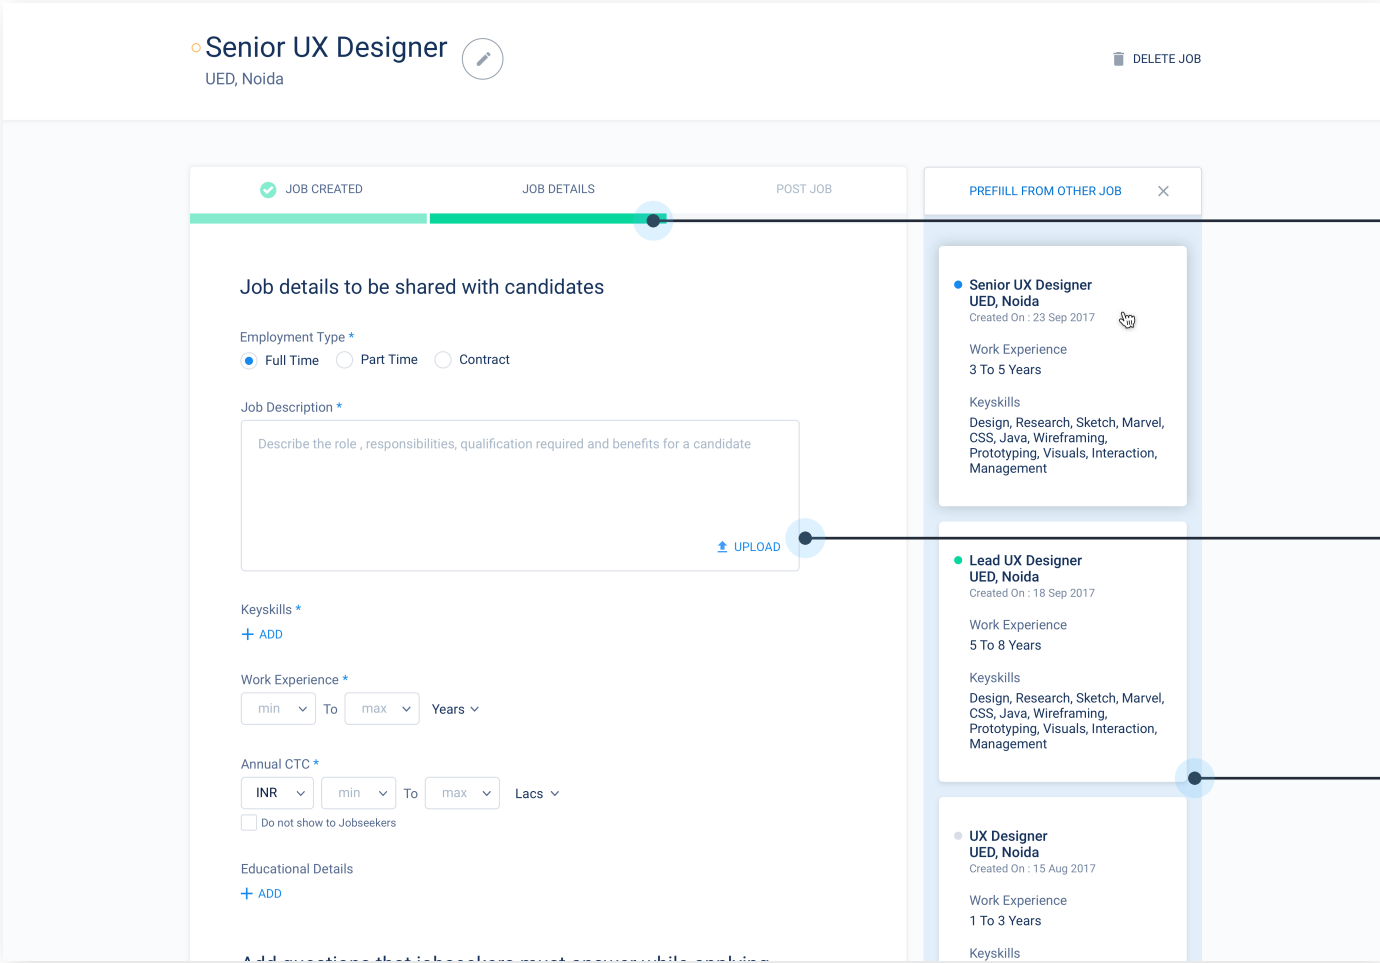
Senior UX Designer
UED, Noida

DELETE JOB

JOB CREATED
JOB DETAILS
POST JOB

PREFIILL FROM OTHER JOB

Job details to be shared with candidates

Employment Type *
Full Time
Part Time
Contract

Job Description *
Describe the role , responsibilities, qualification required and benefits for a candidate
UPLOAD

Keyskills *
ADD

Work Experience *
min
To
max
Years

Annual CTC *
INR
min
To
max
Lacs
Do not show to Jobseekers

Educational Details
ADD

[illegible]

Senior UX Designer
UED, Noida
Created On : 23 Sep 2017
Work Experience
3 To 5 Years
Keyskills
Design, Research, Sketch, Marvel, CSS, Java, Wireframing, Prototyping, Visuals, Interaction, Management

Lead UX Designer
UED, Noida
Created On : 18 Sep 2017
Work Experience
5 To 8 Years
Keyskills
Design, Research, Sketch, Marvel, CSS, Java, Wireframing, Prototyping, Visuals, Interaction, Management

UX Designer
UED, Noida
Created On : 15 Aug 2017
Work Experience
1 To 3 Years
Keyskills